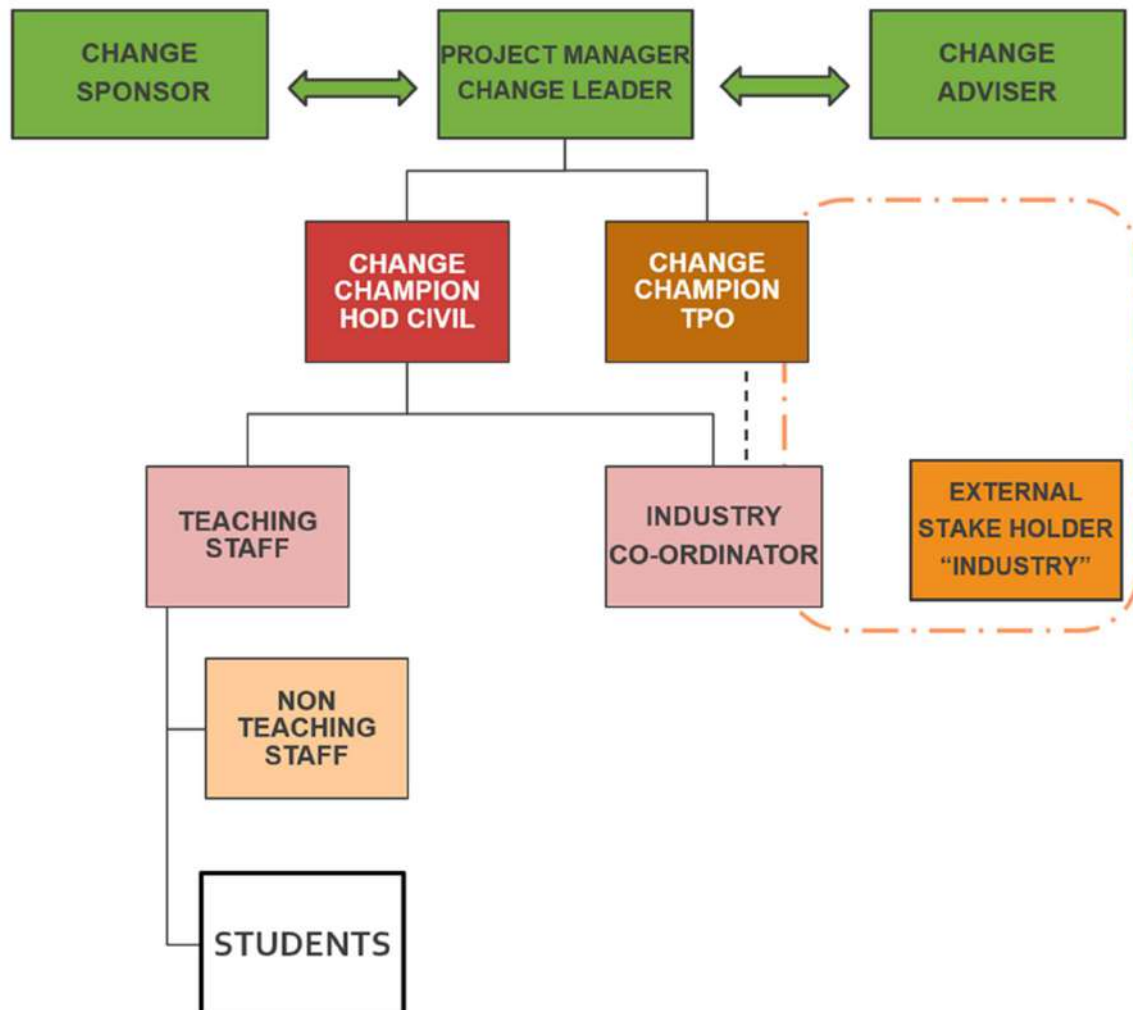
CHANGE SPONSOR

PROJECT MANAGER CHANGE LEADER

CHANGE ADVISER

CHANGE CHAMPION HOD CIVIL

CHANGE CHAMPION TPO

TEACHING STAFF

INDUSTRY CO-ORDINATOR

EXTERNAL STAKE HOLDER “INDUSTRY”

NON TEACHING STAFF

STUDENTS